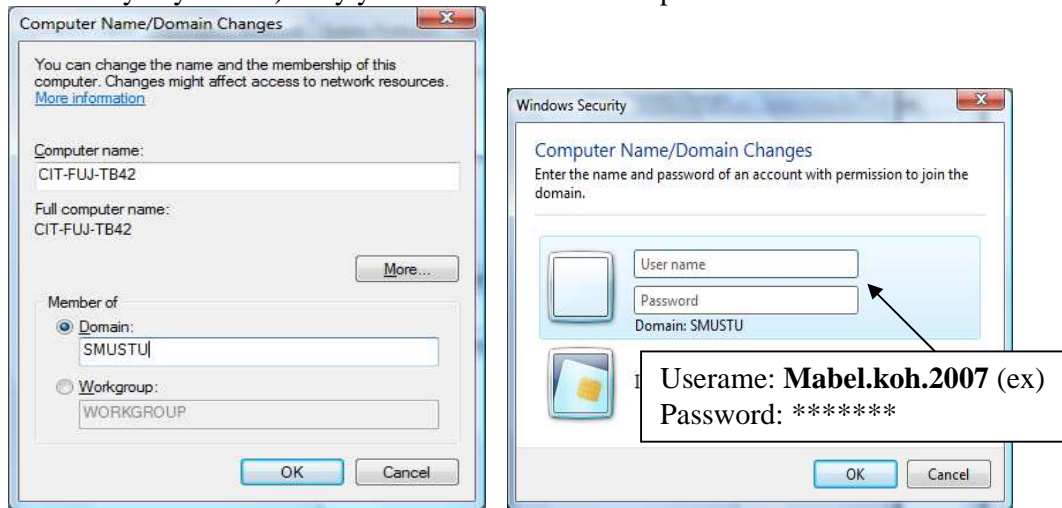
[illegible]

Computer Name/Domain Changes

You can change the name and the membership of this computer. Changes might affect access to network resources. More information

Computer name:
CIT-FUJ-TB42

Full computer name:
CIT-FUJ-TB42

More...

Member of
Domain:
SMUSTU

Workgroup:
WORKGROUP

OK Cancel

Windows Security

Computer Name/Domain Changes
Enter the name and password of an account with permission to join the domain.

User name
Password
Domain: SMUSTU

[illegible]

Userame: **Mabel.koh.2007** (ex)
Password: *******

OK Cancel